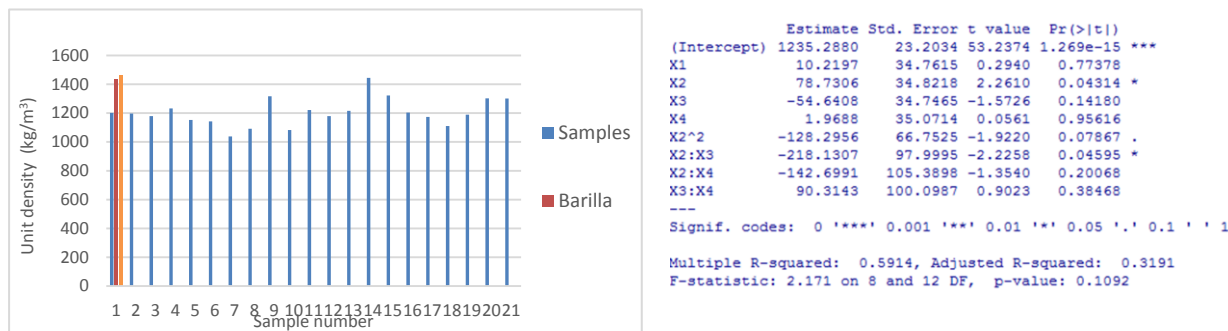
Unit density (kg/m³)

1600
1400
1200
1000
800
600
400
200
0

1 2 3 4 5 6 7 8 9 10 11 12 13 14 15 16 17 18 19 20 21
Sample number

Samples

Barilla

| | Estimate | Std. Error | t value | Pr(>\|t\|) | |
|---|---|---|---|---|---|
| (Intercept) | 1235.2880 | 23.2034 | 53.2374 | 1.269e-15 | *** |
| X1 | 10.2197 | 34.7615 | 0.2940 | 0.77378 | |
| X2 | 78.7306 | 34.8218 | 2.2610 | 0.04314 | * |
| X3 | -54.6408 | 34.7465 | -1.5726 | 0.14180 | |
| X4 | 1.9688 | 35.0714 | 0.0561 | 0.95616 | |
| X2^2 | -128.2956 | 66.7525 | -1.9220 | 0.07867 | . |
| X2:X3 | -218.1307 | 97.9995 | -2.2258 | 0.04595 | * |
| X2:X4 | -142.6991 | 105.3898 | -1.3540 | 0.20068 | |
| X3:X4 | 90.3143 | 100.0987 | 0.9023 | 0.38468 | |

---
Signif. codes: 0 '***' 0.001 '**' 0.01 '*' 0.05 '.' 0.1 ' ' 1

Multiple R-squared: 0.5914, Adjusted R-squared: 0.3191
F-statistic: 2.171 on 8 and 12 DF, p-value: 0.1092